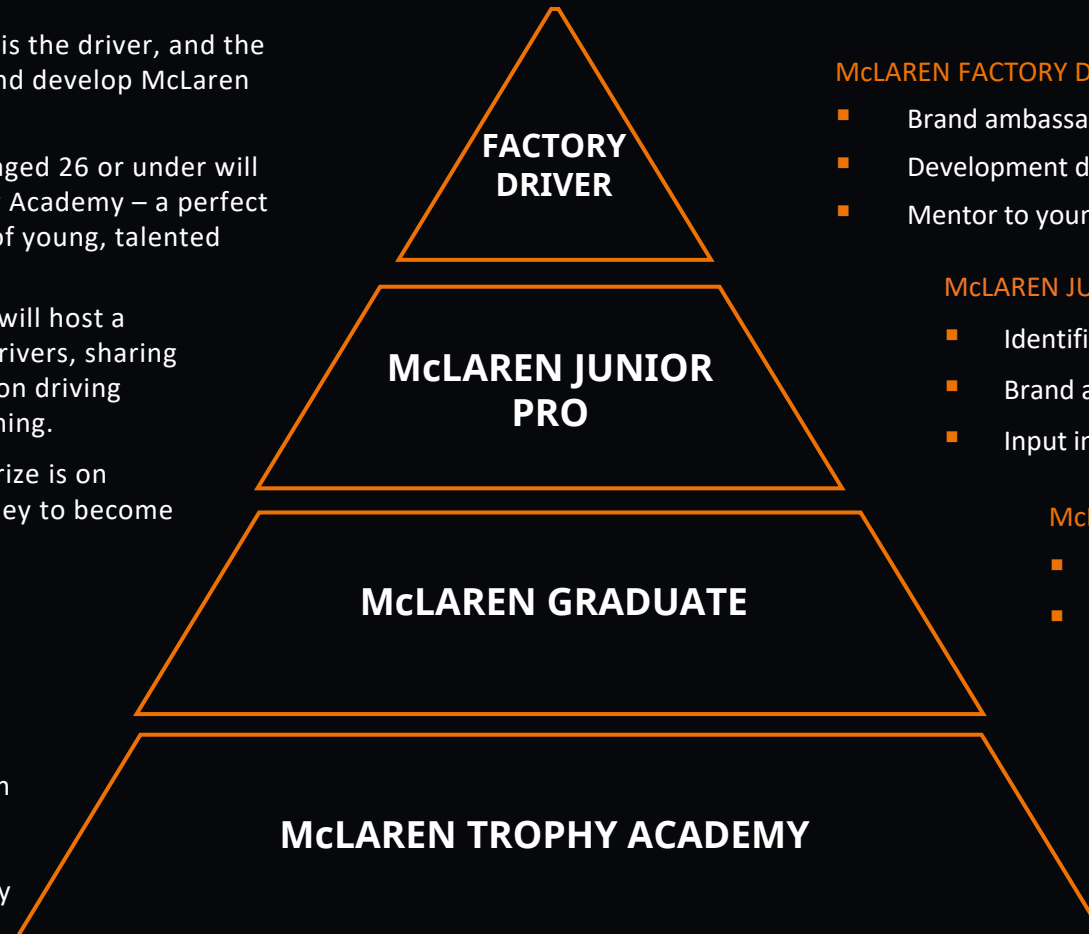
is the driver, and the nd develop McLaren

ged 26 or under will Academy – a perfect f young, talented

will host a rivers, sharing on driving hing.

rize is on ey to become

n

y

FACTORY DRIVER

McLAREN JUNIOR PRO

McLAREN GRADUATE

McLAREN TROPHY ACADEMY

McLAREN FACTORY D

Brand ambassa

Development d

Mentor to your

McLAREN JU

Identifi

Brand a

Input in

Mc